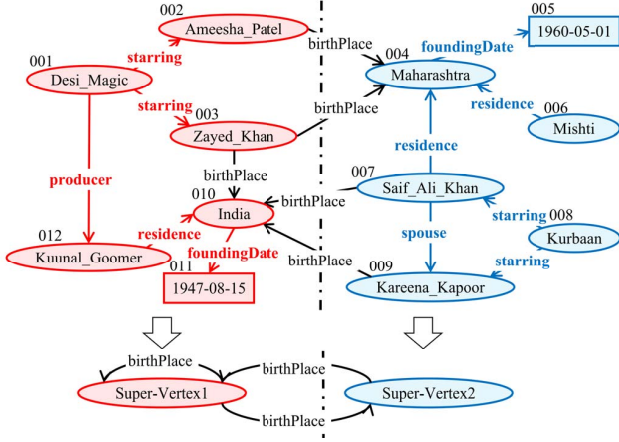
002
Ameesha_Patel
001
starring
Desi_Magic
starring
003
Zayed_Khan
producer
010
India
birthPlace
residence
012
Kuunal_Goomer
foundingDate
011
1947-08-15
birthPlace
birthPlace
004
foundingDate
005
1960-05-01
Maharashtra
residence
006
Mishti
residence
007
Saif_Ali_Khan
birthPlace
starring
008
Kurbaan
spouse
birthPlace
009
Kareena_Kapoor
starring
birthPlace
birthPlace
Super-Vertex1
Super-Vertex2
birthPlace